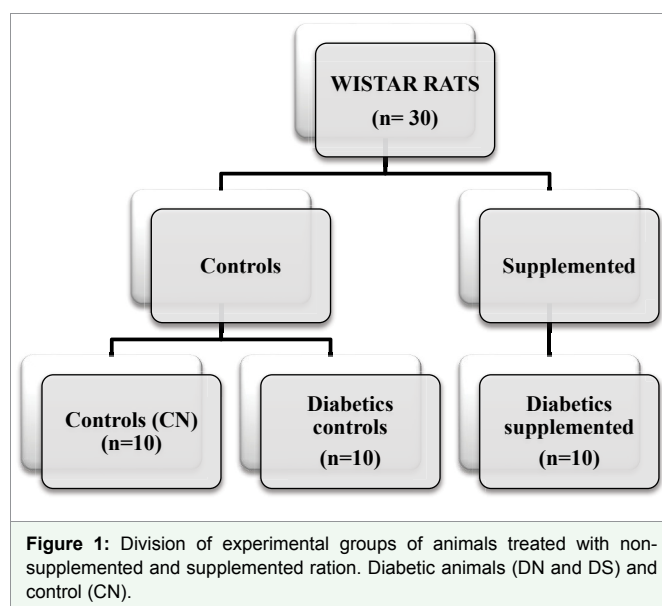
WISTAR RATS
(n= 30)

Controls

Supplemented

Controls (CN)
(n=10)

Diabetics controls
(n=10)

Diabetics supplemented
(n=10)

**Figure 1:** Division of experimental groups of animals treated with non-supplemented and supplemented ration. Diabetic animals (DN and DS) and control (CN).